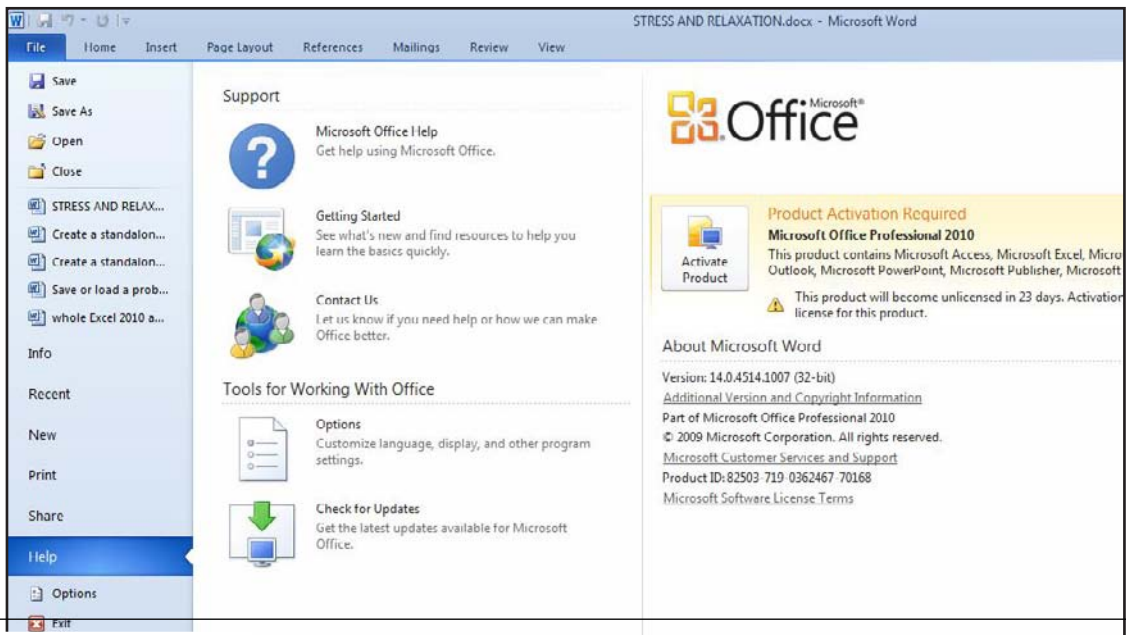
STRESS AND RELAXATION.docx - Microsoft Word

File Home Insert Page Layout References Mailings Review View

Save
Save As
Open
Close
STRESS AND RELAX...
Create a standalon...
Create a standalon...
Save or load a prob...
whole Excel 2010 a...
Info
Recent
New
Print
Share
Help
Options
Exit

Support

Microsoft Office Help
Get help using Microsoft Office.

Getting Started
See what's new and find resources to help you learn the basics quickly.

Contact Us
Let us know if you need help or how we can make Office better.

Tools for Working With Office

Options
Customize language, display, and other program settings.

Check for Updates
Get the latest updates available for Microsoft Office.

Microsoft® Office

Activate Product

Product Activation Required
Microsoft Office Professional 2010
This product contains Microsoft Access, Microsoft Excel, Micro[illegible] Outlook, Microsoft PowerPoint, Microsoft Publisher, Microsoft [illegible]

This product will become unlicensed in 23 days. Activatio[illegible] license for this product.

About Microsoft Word

Version: 14.0.4514.1007 (32-bit)
Additional Version and Copyright Information
Part of Microsoft Office Professional 2010
© 2009 Microsoft Corporation. All rights reserved.
Microsoft Customer Services and Support
Product ID: 82503-719-0362467-70168
Microsoft Software License Terms